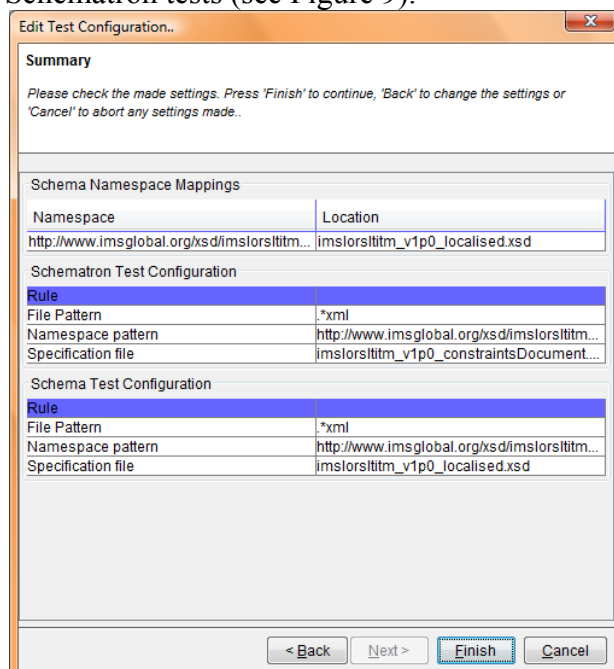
Schematron tests (see Figure 9).

Edit Test Configuration..

Summary

Please check the made settings. Press 'Finish' to continue, 'Back' to change the settings or 'Cancel' to abort any settings made..

Schema Namespace Mappings

| Namespace | Location |
|---|---|
| http://www.imsglobal.org/xsd/imslorsltitm... | imslorsltitm_v1p0_localised.xsd |

Schematron Test Configuration

| Rule | |
|---|---|
| File Pattern | .*xml |
| Namespace pattern | http://www.imsglobal.org/xsd/imslorsltitm... |
| Specification file | imslorsltitm_v1p0_constraintsDocument.... |

Schema Test Configuration

| Rule | |
|---|---|
| File Pattern | .*xml |
| Namespace pattern | http://www.imsglobal.org/xsd/imslorsltitm... |
| Specification file | imslorsltitm_v1p0_localised.xsd |

< Back | Next > | Finish | Cancel